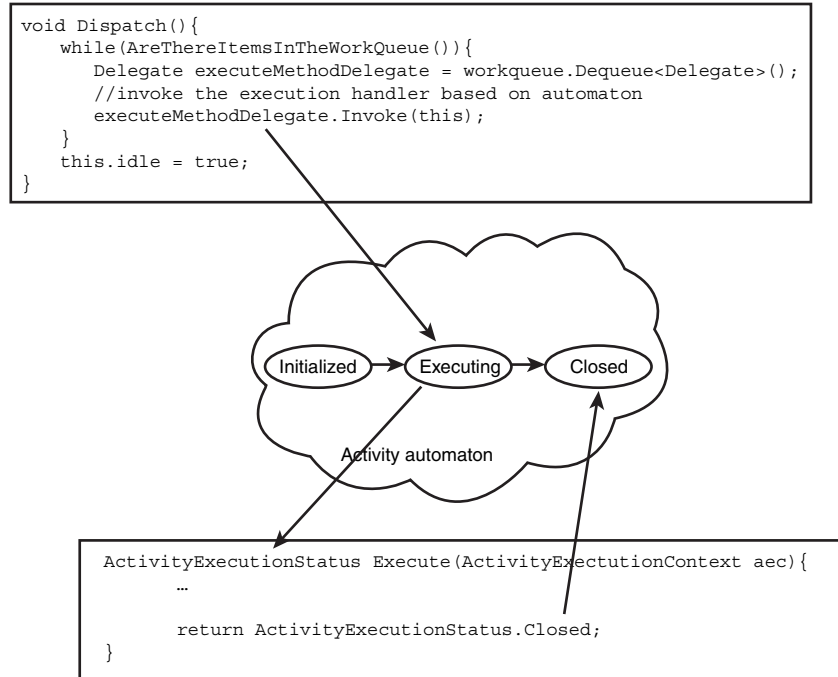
void Dispatch(){
    while(AreThereItemsInTheWorkQueue()){
        Delegate executeMethodDelegate = workqueue.Dequeue<Delegate>();
        //invoke the execution handler based on automaton
        executeMethodDelegate.Invoke(this);
    }
    this.idle = true;
}

Initialized
Executing
Closed

Activity automaton

ActivityExecutionStatus Execute(ActivityExectutionContext aec){
    …

    return ActivityExecutionStatus.Closed;
}